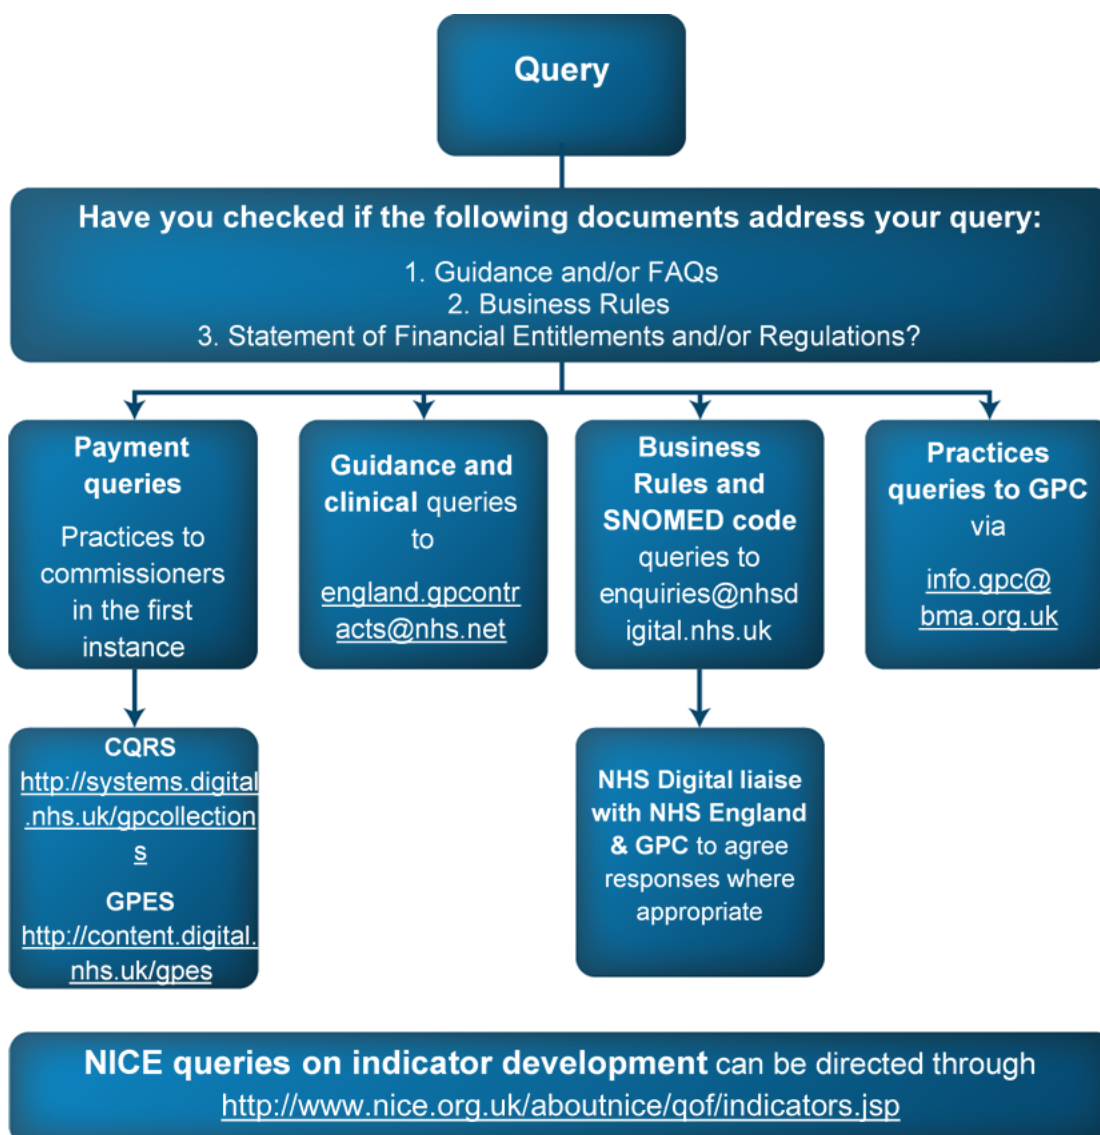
Query

Have you checked if the following documents address your query:

1. Guidance and/or FAQs
2. Business Rules
3. Statement of Financial Entitlements and/or Regulations?

Payment queries

Practices to commissioners in the first instance

Guidance and clinical queries to

england.gpcontracts@nhs.net

Business Rules and SNOMED code queries to enquiries@nhsdigital.nhs.uk

Practices queries to GPC via

info.gpc@bma.org.uk

CQRS
http://systems.digital.nhs.uk/gpcollections

GPES
http://content.digital.nhs.uk/gpes

NHS Digital liaise with NHS England & GPC to agree responses where appropriate

NICE queries on indicator development can be directed through http://www.nice.org.uk/aboutnice/qof/indicators.jsp